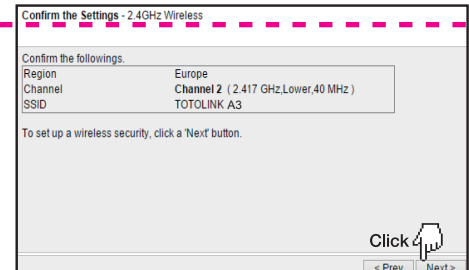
Confirm the Settings - 2.4GHz Wireless

Confirm the followings.

| Region | Europe |
|---|---|
| Channel | Channel 2 ( 2.417 GHz,Lower,40 MHz ) |
| SSID | TOTOLINK A3 |

To set up a wireless security, click a 'Next' button.

Click

< Prev Next >